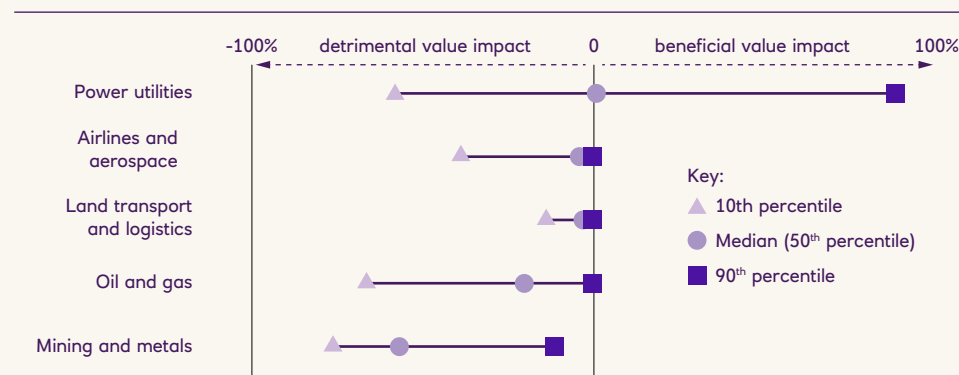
-100% detrimental value impact 0 beneficial value impact 100%

Power utilities

Airlines and aerospace

Land transport and logistics

Oil and gas

Mining and metals

Key:
10th percentile
Median (50$^{th}$ percentile)
90$^{th}$ percentile